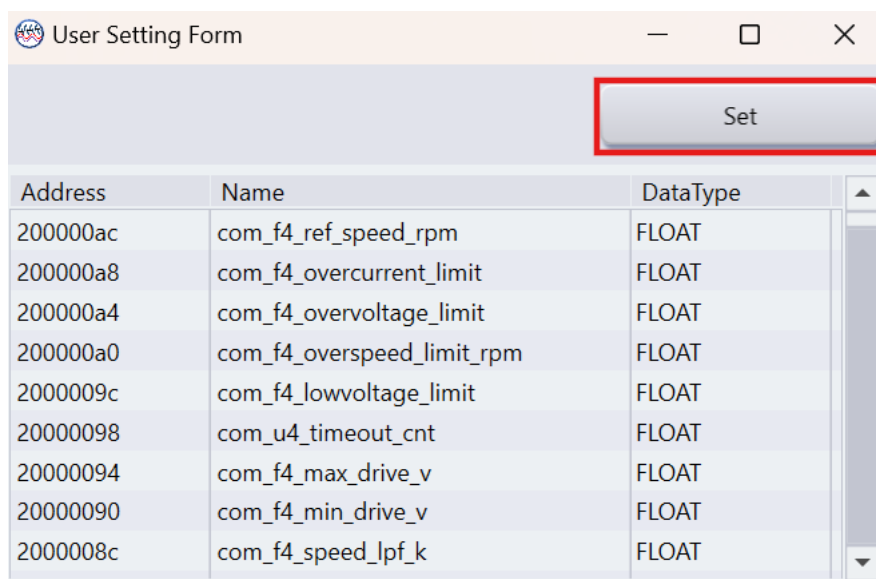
User Setting Form

Set

| Address | Name | DataType |
|---|---|---|
| 200000ac | com_f4_ref_speed_rpm | FLOAT |
| 200000a8 | com_f4_overcurrent_limit | FLOAT |
| 200000a4 | com_f4_overvoltage_limit | FLOAT |
| 200000a0 | com_f4_overspeed_limit_rpm | FLOAT |
| 2000009c | com_f4_lowvoltage_limit | FLOAT |
| 20000098 | com_u4_timeout_cnt | FLOAT |
| 20000094 | com_f4_max_drive_v | FLOAT |
| 20000090 | com_f4_min_drive_v | FLOAT |
| 2000008c | com_f4_speed_lpf_k | FLOAT |